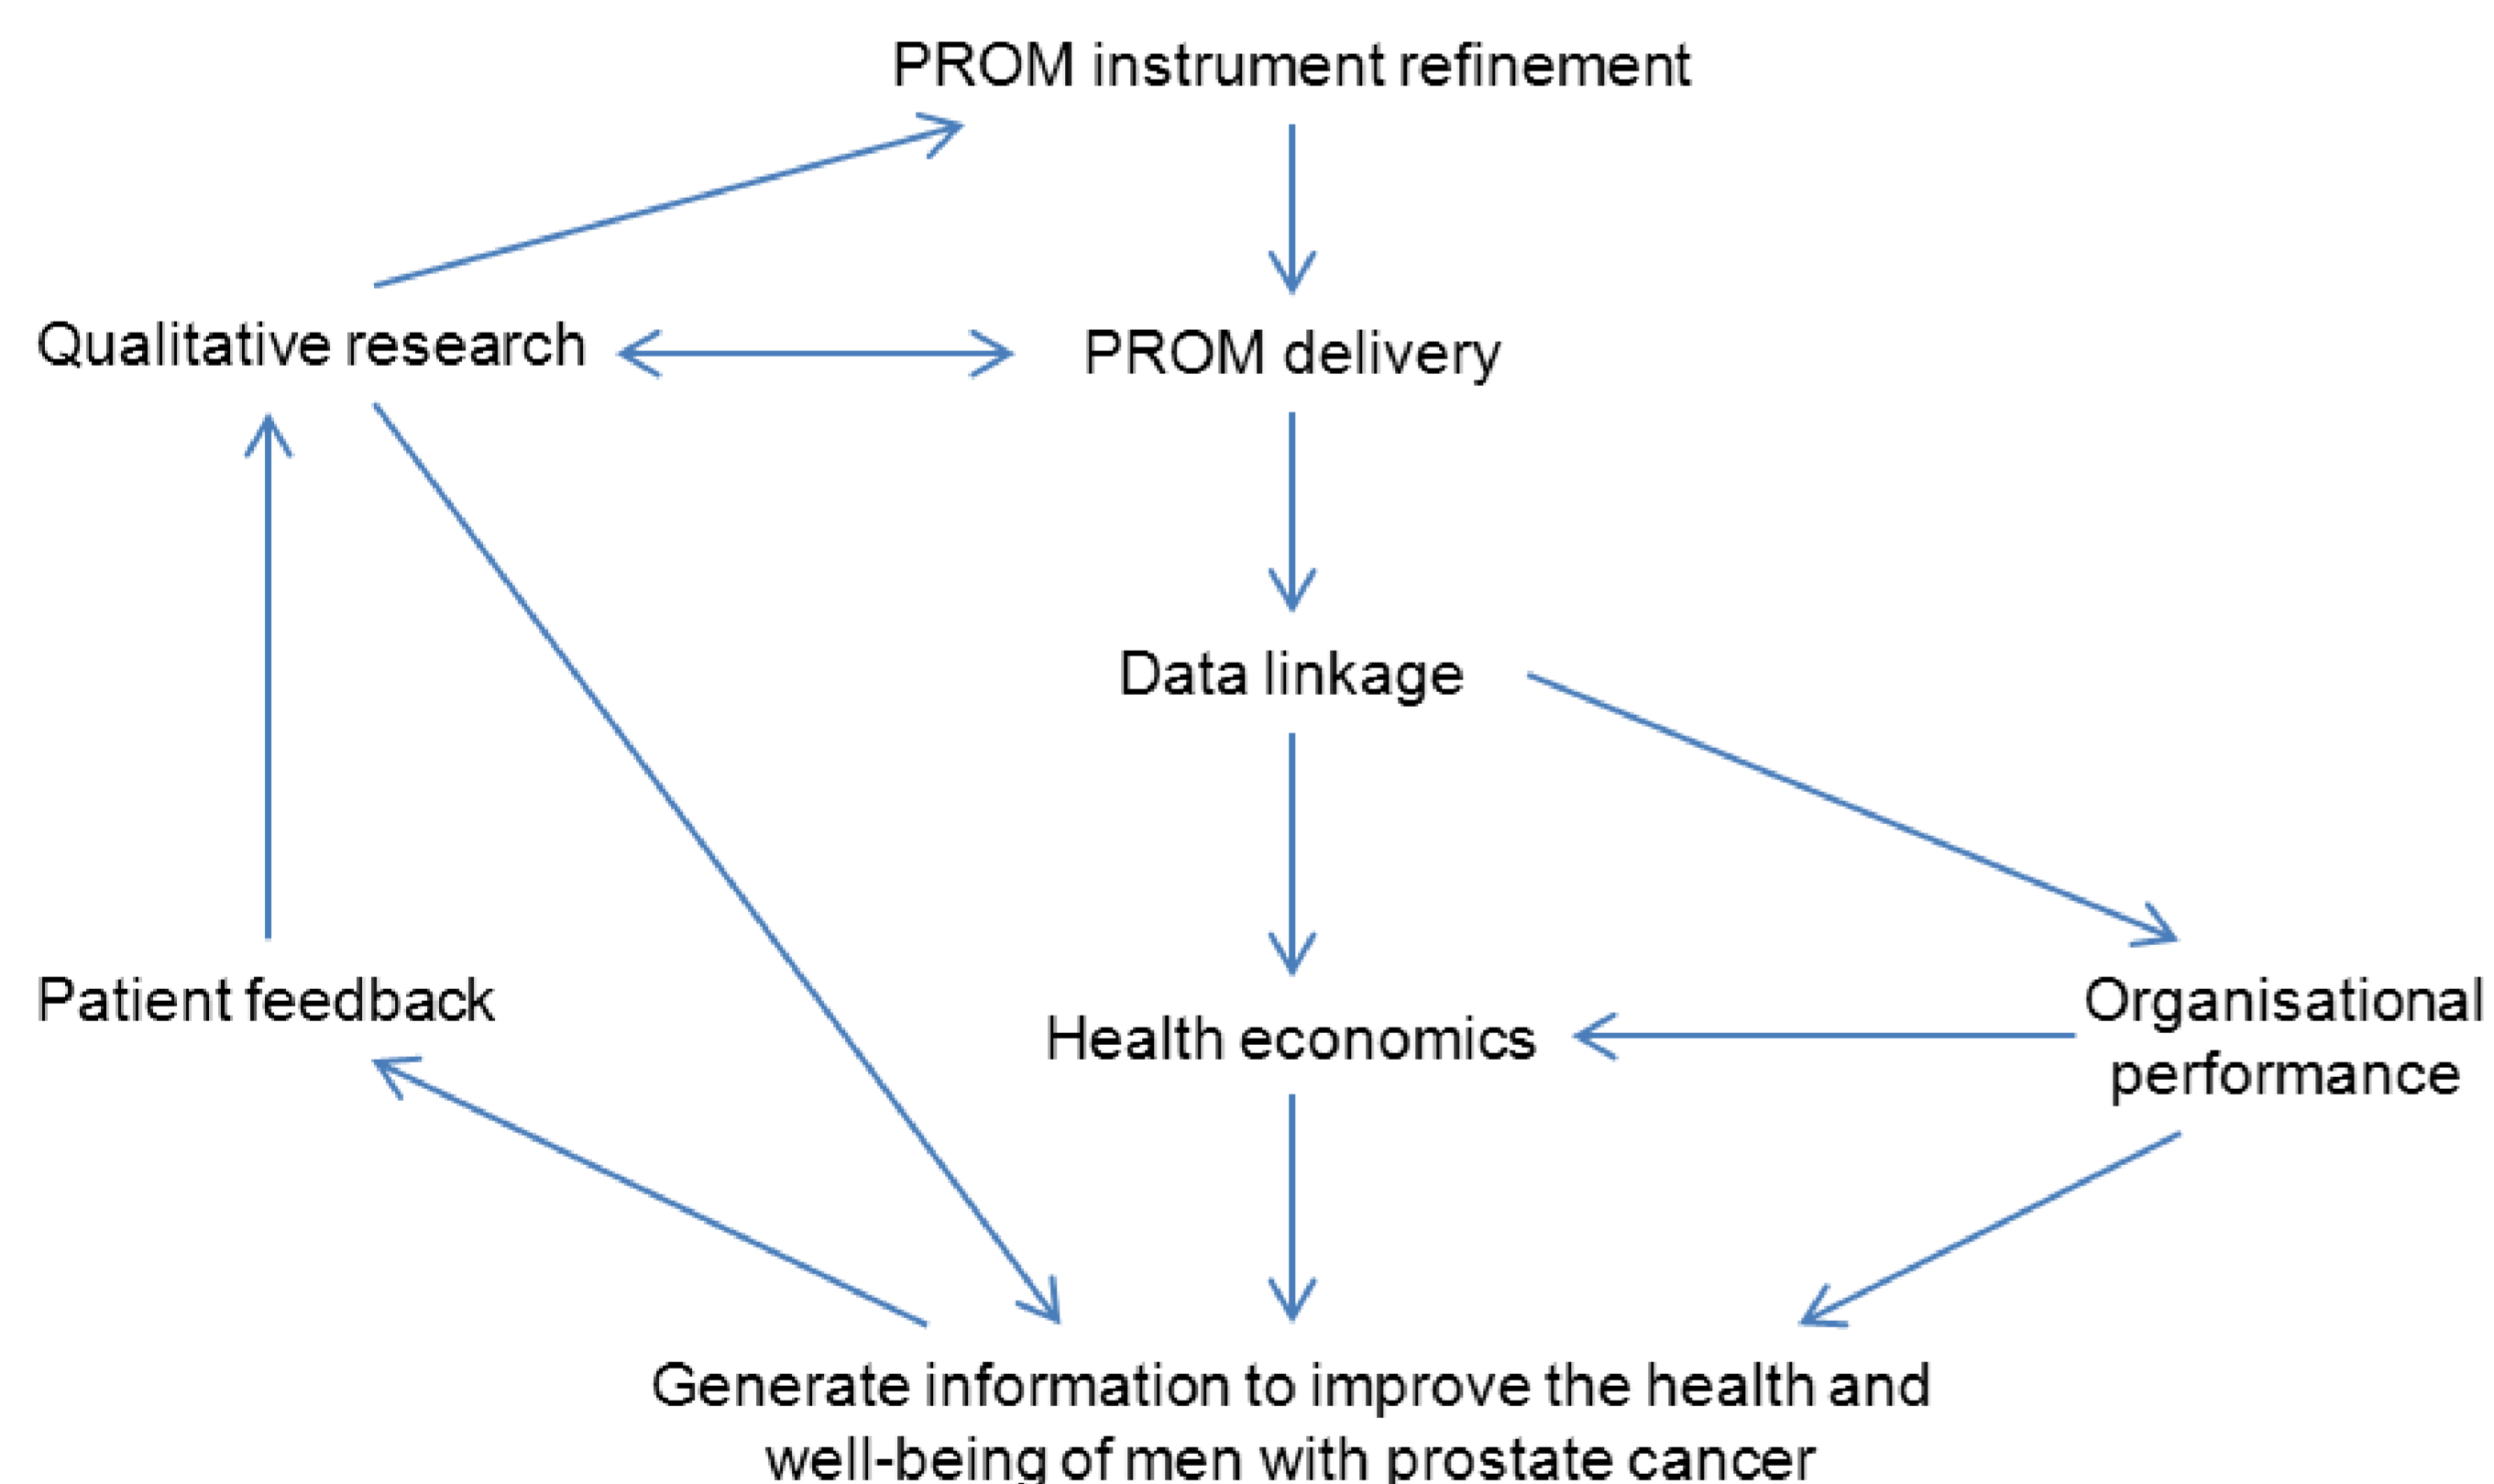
PROM instrument refinement

Qualitative research

PROM delivery

Data linkage

Patient feedback

Health economics

Organisational performance

Generate information to improve the health and well-being of men with prostate cancer